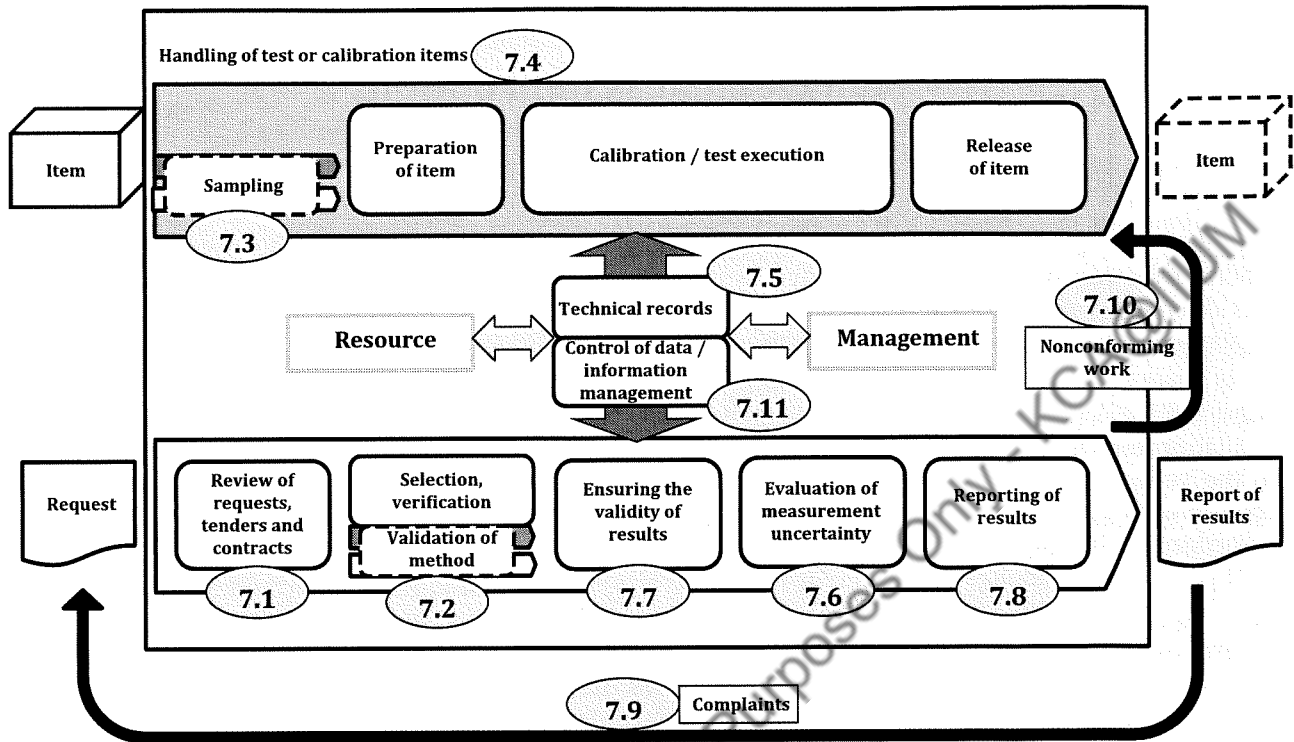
Handling of test or calibration items 7.4

Item

Sampling

7.3

Preparation of item

Calibration / test execution

Release of item

Item

7.5

Technical records

Resource

Control of data / information management

7.11

Management

7.10

Nonconforming work

Request

Review of requests, tenders and contracts

7.1

Selection, verification

Validation of method

7.2

Ensuring the validity of results

7.7

Evaluation of measurement uncertainty

7.6

Reporting of results

7.8

Report of results

7.9 Complaints

Purposes Only - KC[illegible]IUM